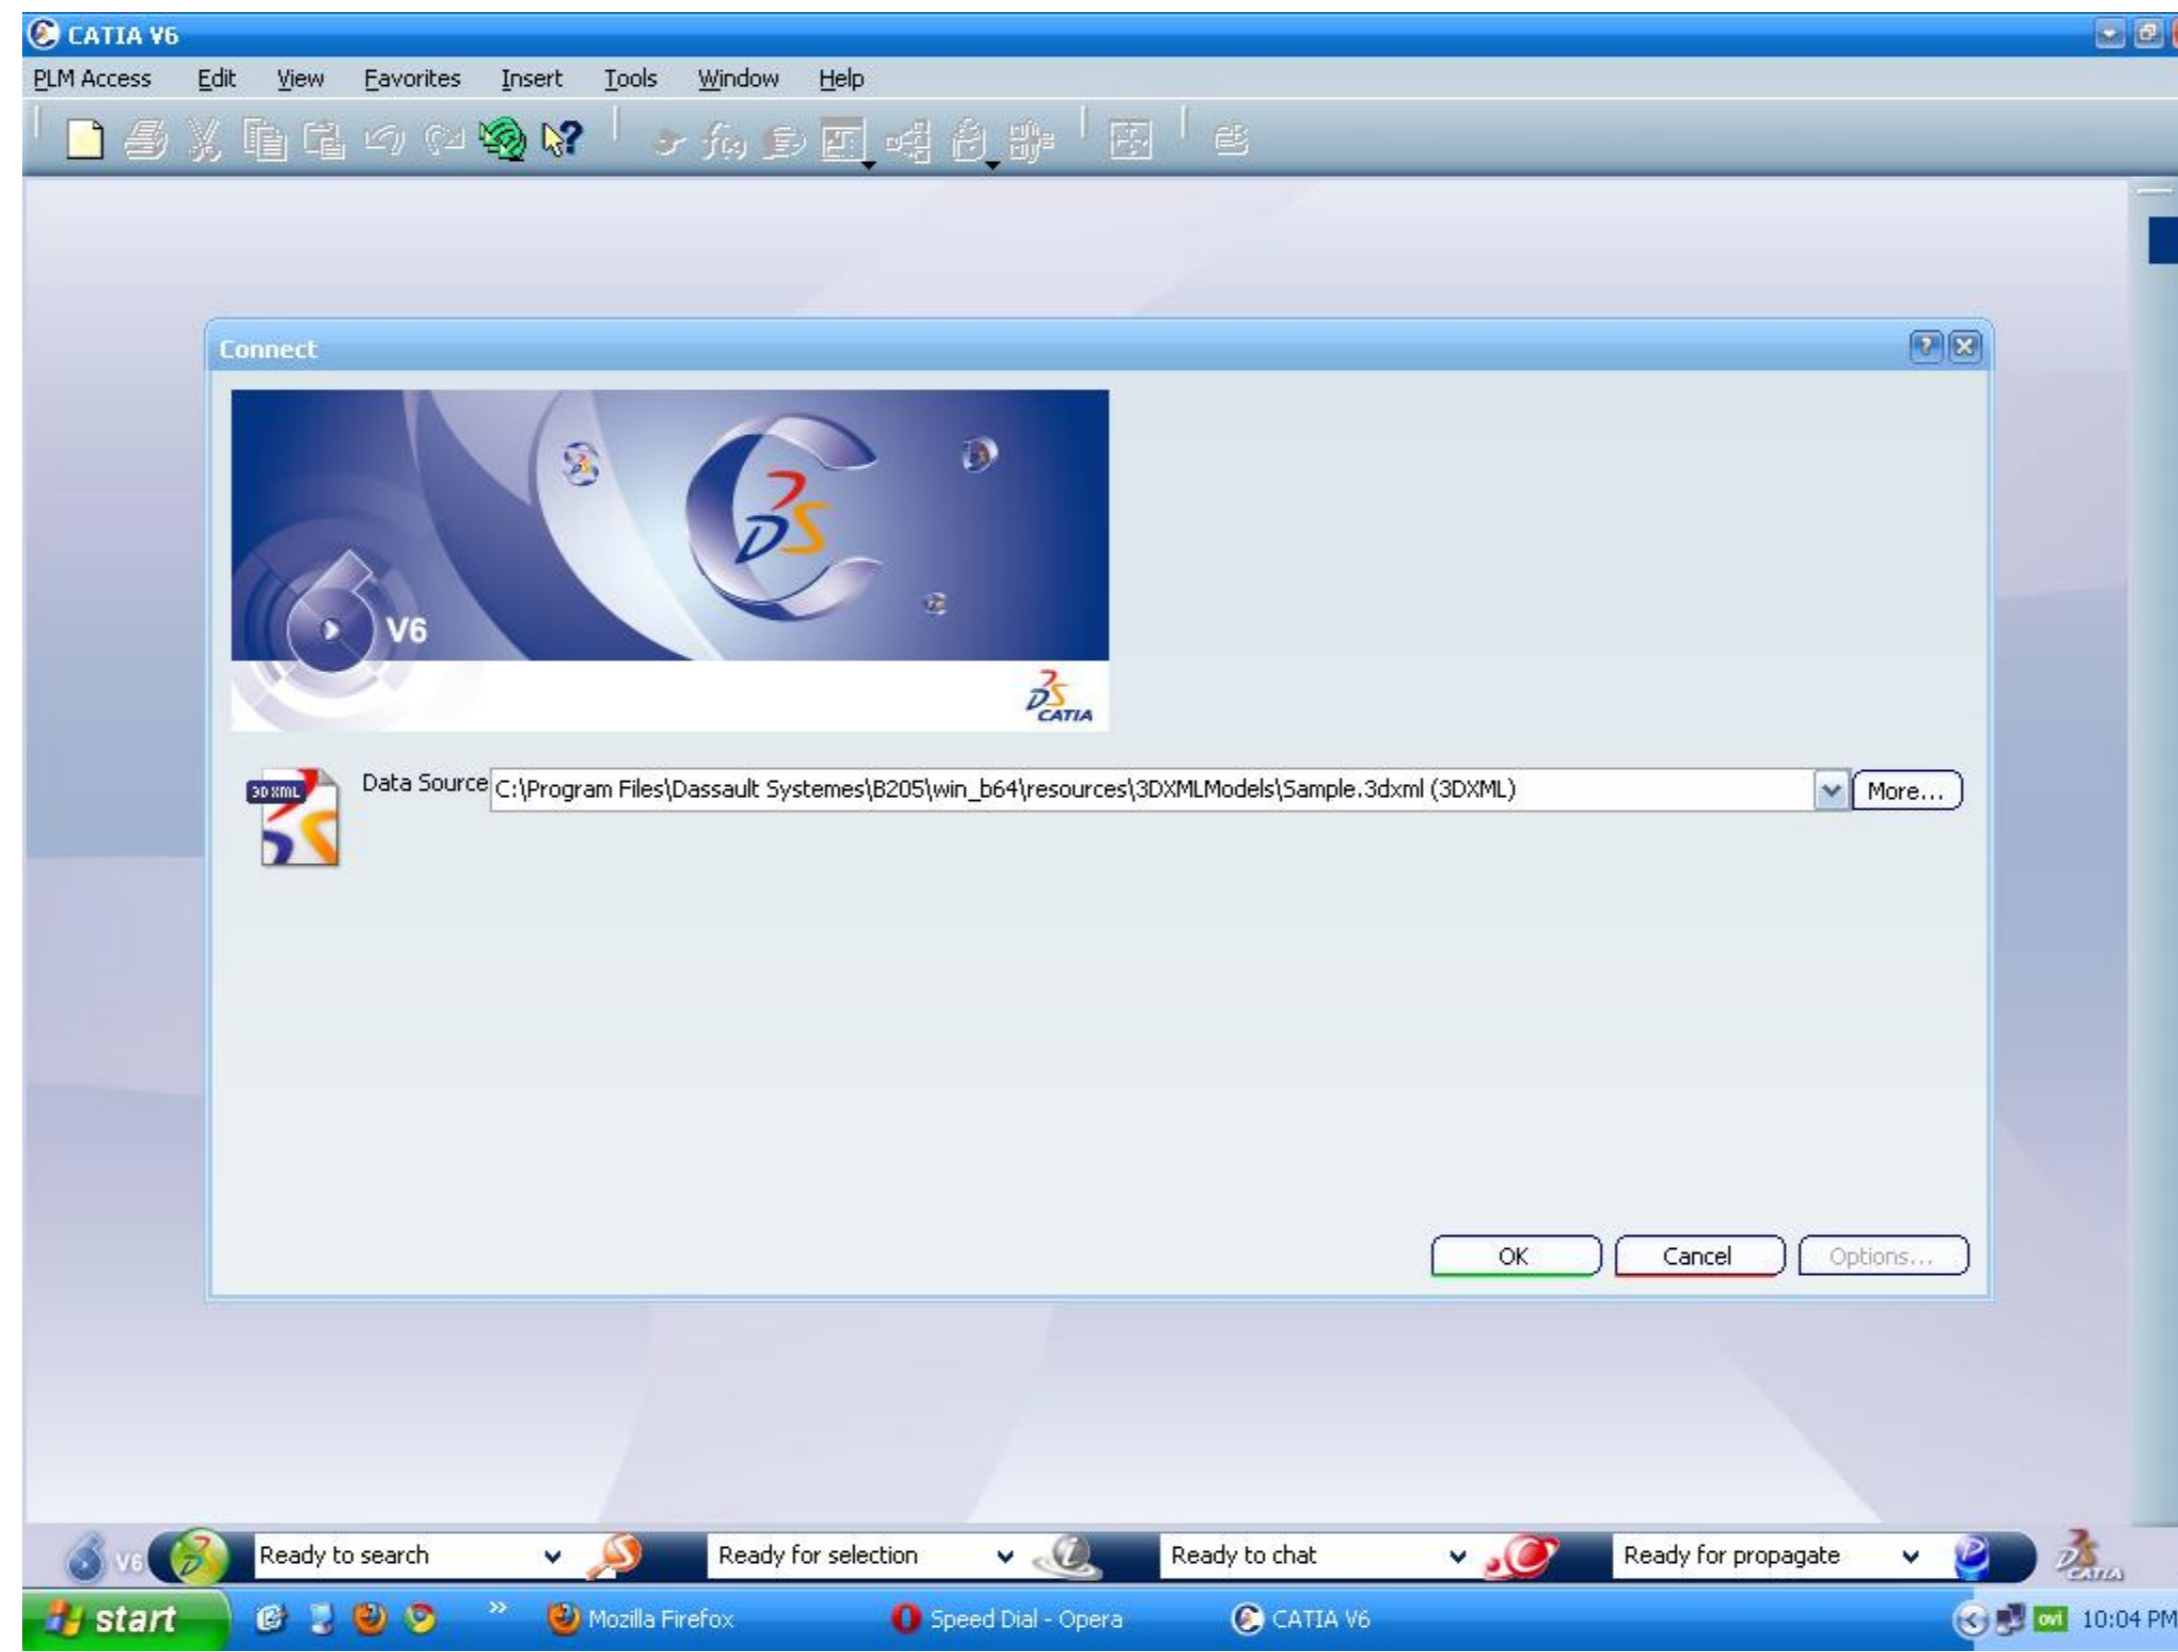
CATIA V6

PLM Access Edit View Favorites Insert Tools Window Help

Connect

V6

CATIA

3D XML

Data Source C:\Program Files\Dassault Systemes\B205\win_b64\resources\3DXMLModels\Sample.3dxml (3DXML)

More...

OK

Cancel

Options...

V6

Ready to search

Ready for selection

Ready to chat

Ready for propagate

CATIA

start

Mozilla Firefox

Speed Dial - Opera

CATIA V6

ovi

10:04 PM